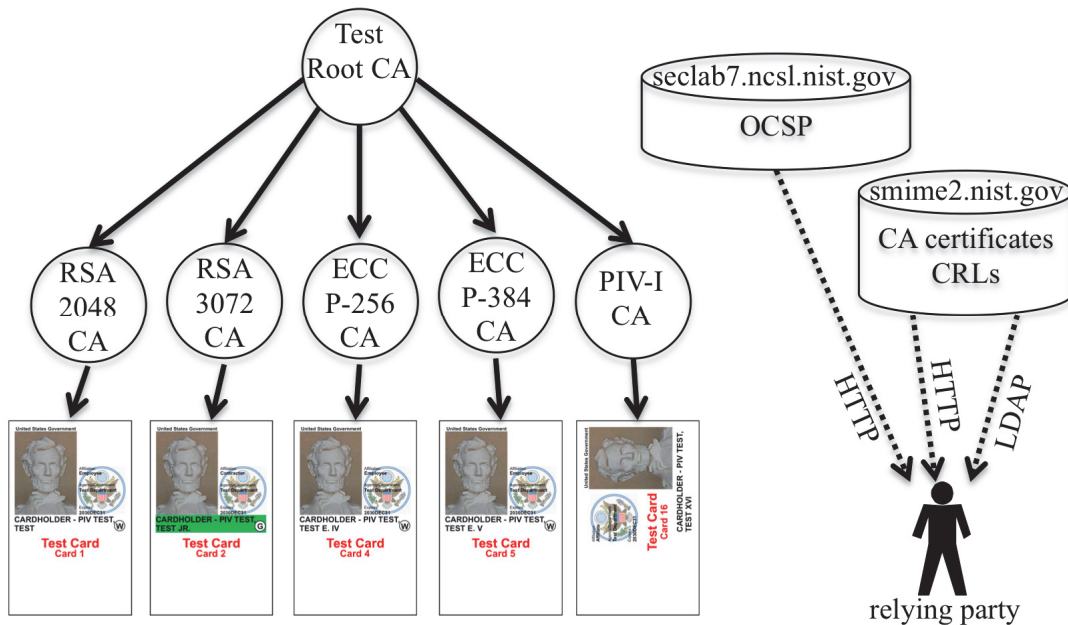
Test Root CA

RSA 2048 CA

RSA 3072 CA

ECC P-256 CA

ECC P-384 CA

PIV-I CA

seclab7.ncsl.nist.gov
OCSP

smime2.nist.gov
CA certificates
CRLs

HTTP
HTTP
LDAP

United States Government
Affiliation Employee
Expires 2030DEC31
CARDHOLDER - PIV TEST, TEST
W
Test Card
Card 1

United States Government
Affiliation Contractor
Expires 2030DEC31
CARDHOLDER - PIV TEST, TEST JR.
G
Test Card
Card 2

United States Government
Affiliation Employee
Expires 2030DEC31
CARDHOLDER - PIV TEST, TEST E. IV
W
Test Card
Card 4

United States Government
Affiliation Employee
Expires 2030DEC31
CARDHOLDER - PIV TEST, TEST E. V
W
Test Card
Card 5

United States Government
Affiliation Employee
Test Card
Card 16
CARDHOLDER - PIV TEST, TEST XVI

relying party